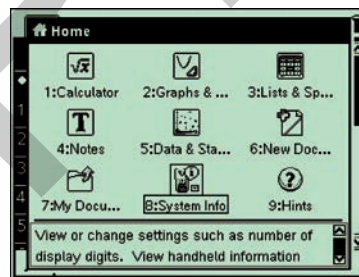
Home

1:Calculator
2:Graphs & ...
3:Lists & Sp...
4:Notes
5:Data & Sta...
6:New Doc...
7:My Docu...
8:System Info
9:Hints

1
2
3
4
5

View or change settings such as number of display digits. View handheld information